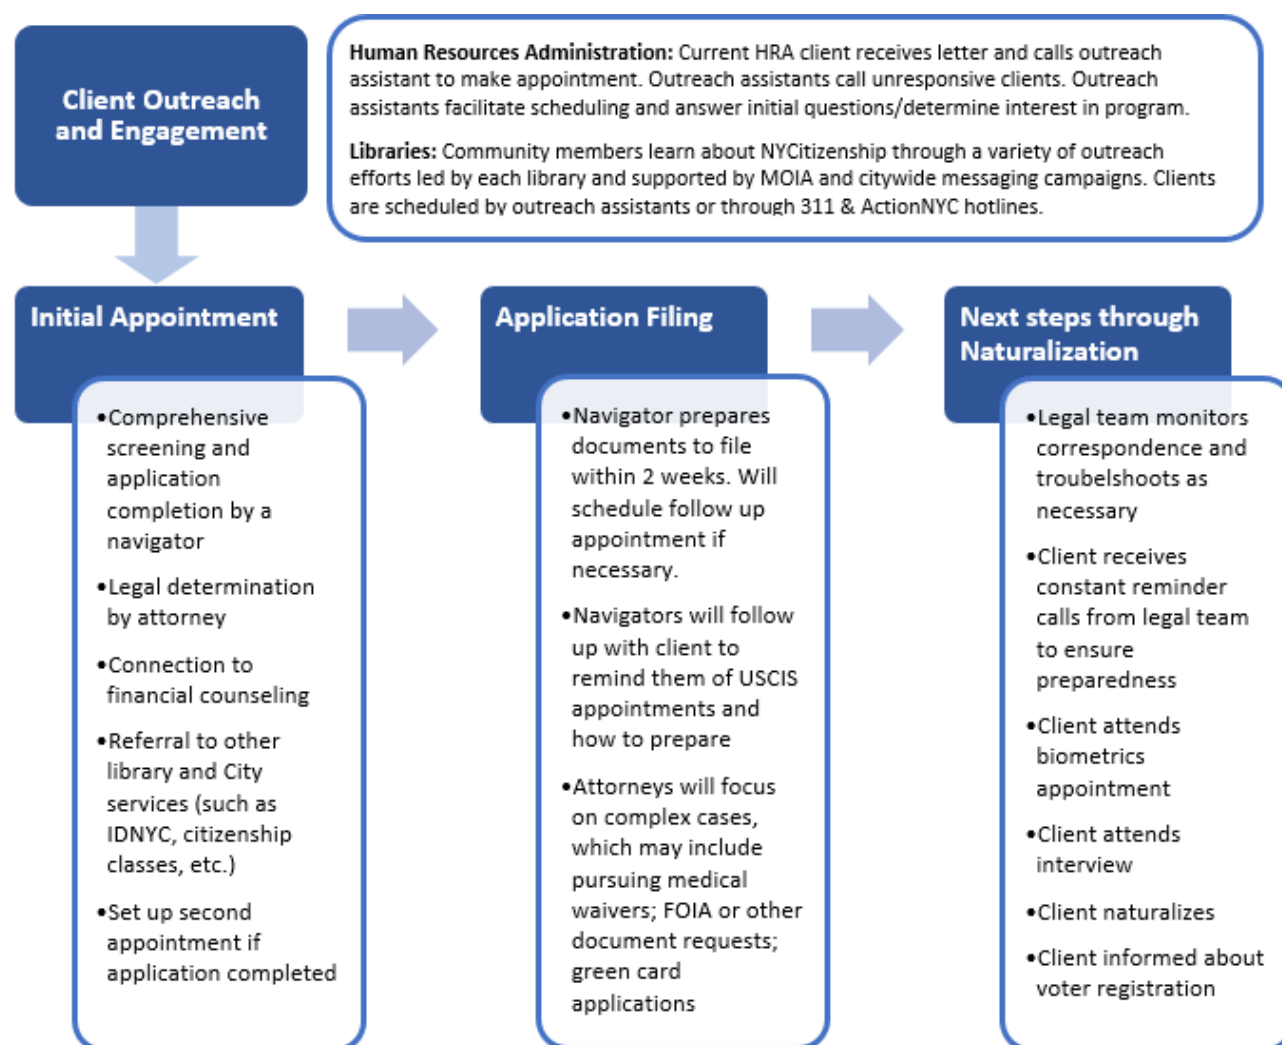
Client Outreach and Engagement

**Human Resources Administration:** Current HRA client receives letter and calls outreach assistant to make appointment. Outreach assistants call unresponsive clients. Outreach assistants facilitate scheduling and answer initial questions/determine interest in program.

**Libraries:** Community members learn about NYCitizenship through a variety of outreach efforts led by each library and supported by MOIA and citywide messaging campaigns. Clients are scheduled by outreach assistants or through 311 & ActionNYC hotlines.

Initial Appointment

•Comprehensive screening and application completion by a navigator

•Legal determination by attorney

•Connection to financial counseling

•Referral to other library and City services (such as IDNYC, citizenship classes, etc.)

•Set up second appointment if application completed

Application Filing

•Navigator prepares documents to file within 2 weeks. Will schedule follow up appointment if necessary.

•Navigators will follow up with client to remind them of USCIS appointments and how to prepare

•Attorneys will focus on complex cases, which may include pursuing medical waivers; FOIA or other document requests; green card applications

Next steps through Naturalization

•Legal team monitors correspondence and troubelshoots as necessary

•Client receives constant reminder calls from legal team to ensure preparedness

•Client attends biometrics appointment

•Client attends interview

•Client naturalizes

•Client informed about voter registration